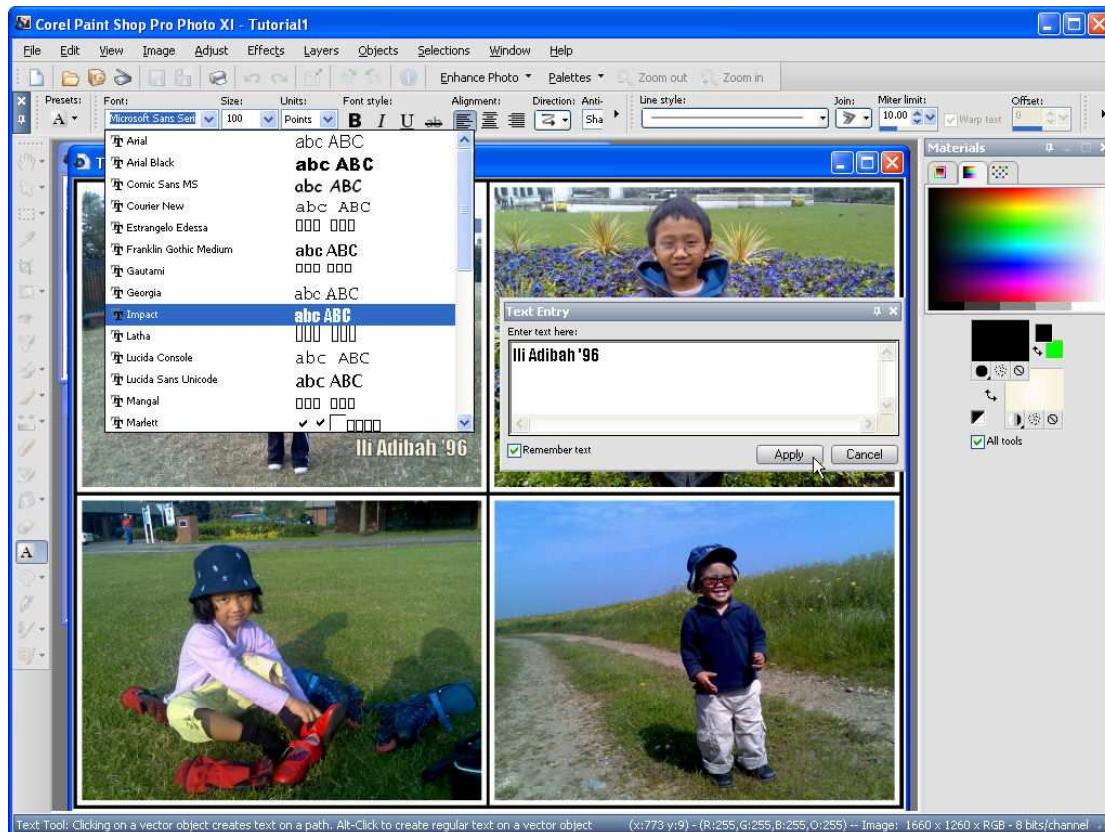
Corel Paint Shop Pro Photo XI - Tutorial1

File Edit View Image Adjust Effects Layers Objects Selections Window Help

Enhance Photo Palettes Zoom out Zoom in

Presets: Font: Size: Units: Font style: Alignment: Direction: Anti- Line style: Join: Miter limit: Offset:

Microsoft Sans Serif 100 Points B I U Sha 10.00 Warp text

Arial abc ABC
Arial Black abc ABC
Comic Sans MS abc ABC
Courier New abc ABC
Estrangelo Edessa
Franklin Gothic Medium abc ABC
Gautami
Georgia abc ABC
Impact abc ABC
Latha
Lucida Console abc ABC
Lucida Sans Unicode abc ABC
Mangal
Marlett

Ili Adibah '96

Text Entry
Enter text here:
Ili Adibah '96
Remember text
Apply Cancel

Materials
All tools

Text Tool: Clicking on a vector object creates text on a path. Alt-Click to create regular text on a vector object (x:773 y:9) - (R:255,G:255,B:255,O:255) -- Image: 1660 x 1260 x RGB - 8 bits/channel